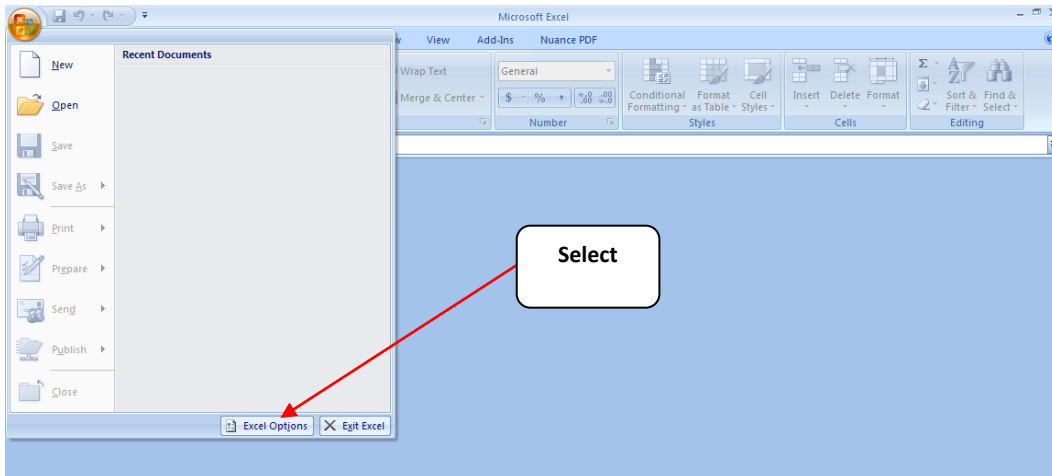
Microsoft Excel

View Add-Ins Nuance PDF

New
Open
Save
Save As
Print
Prepare
Send
Publish
Close

Recent Documents

Wrap Text
Merge & Center

General
$ % , $^{+.0}_{.00}$ $^{.00}_{\rightarrow .0}$
Number

Conditional Formatting
Format as Table
Cell Styles
Styles

Insert Delete Format
Cells

Σ
Sort & Filter
Find & Select
Editing

Select

Excel Options
Exit Excel